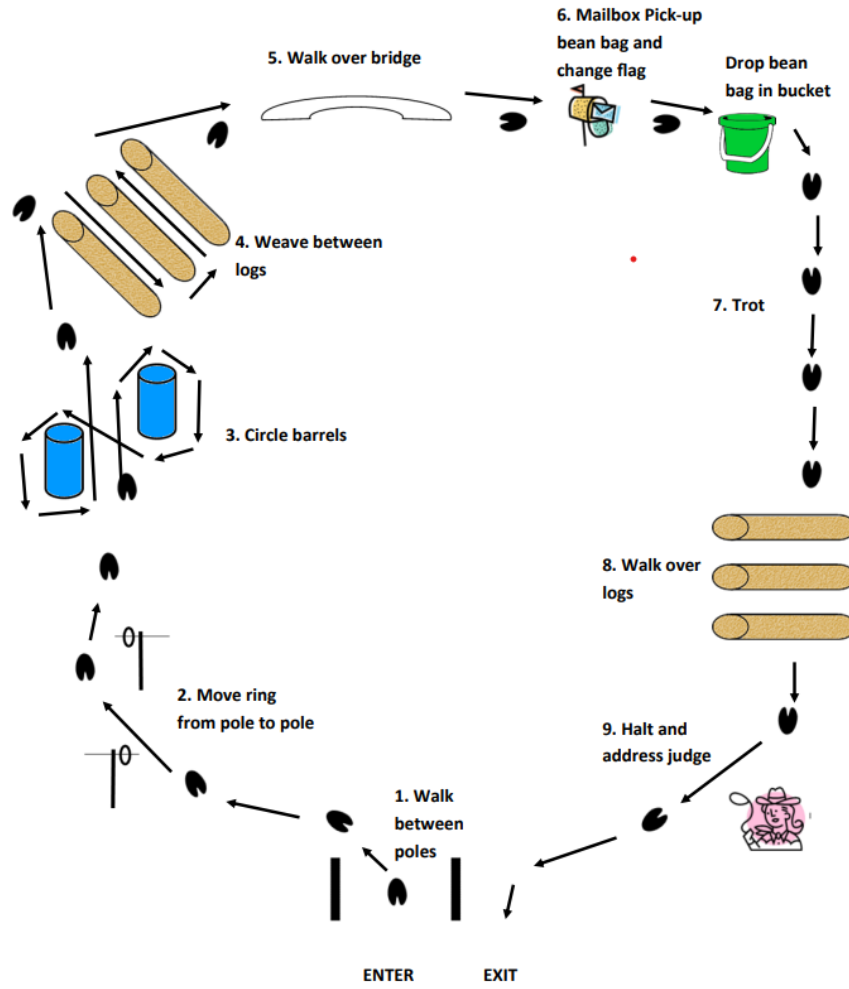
5. Walk over bridge

6. Mailbox Pick-up bean bag and change flag

Drop bean bag in bucket

4. Weave between logs

7. Trot

3. Circle barrels

8. Walk over logs

2. Move ring from pole to pole

9. Halt and address judge

1. Walk between poles

ENTER

EXIT